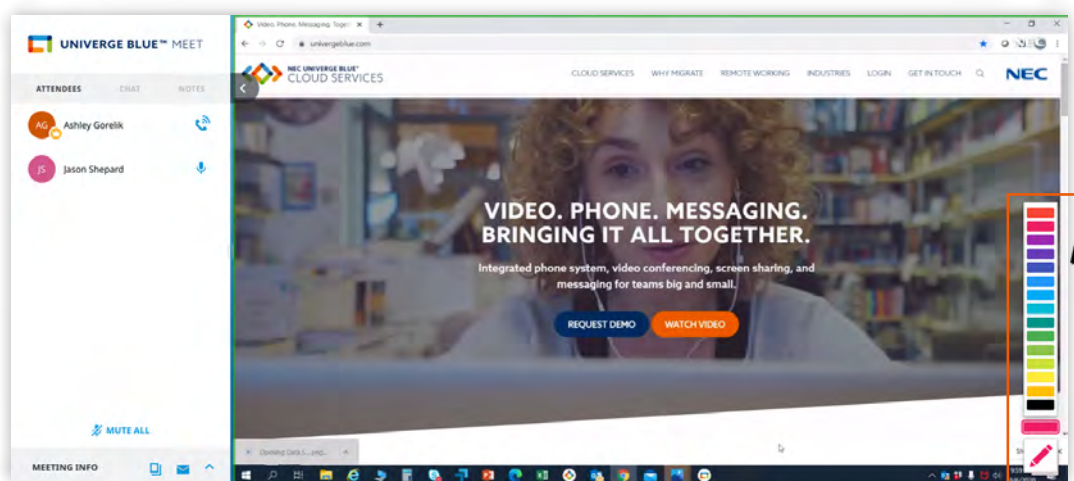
UNIVERGE BLUE™ MEET

ATTENDEES
CHAT
NOTES

AG
Ashley Gorelik

JS
Jason Shepard

MUTE ALL

MEETING INFO

Video. Phone. Messaging. Toget ×

univergeblue.com

NEC UNIVERGE BLUE®
CLOUD SERVICES

CLOUD SERVICES
WHY MIGRATE
REMOTE WORKING
INDUSTRIES
LOGIN
GET IN TOUCH

NEC

VIDEO. PHONE. MESSAGING.
BRINGING IT ALL TOGETHER.

Integrated phone system, video conferencing, screen sharing, and messaging for teams big and small.

REQUEST DEMO
WATCH VIDEO

Opening Data (...png)...